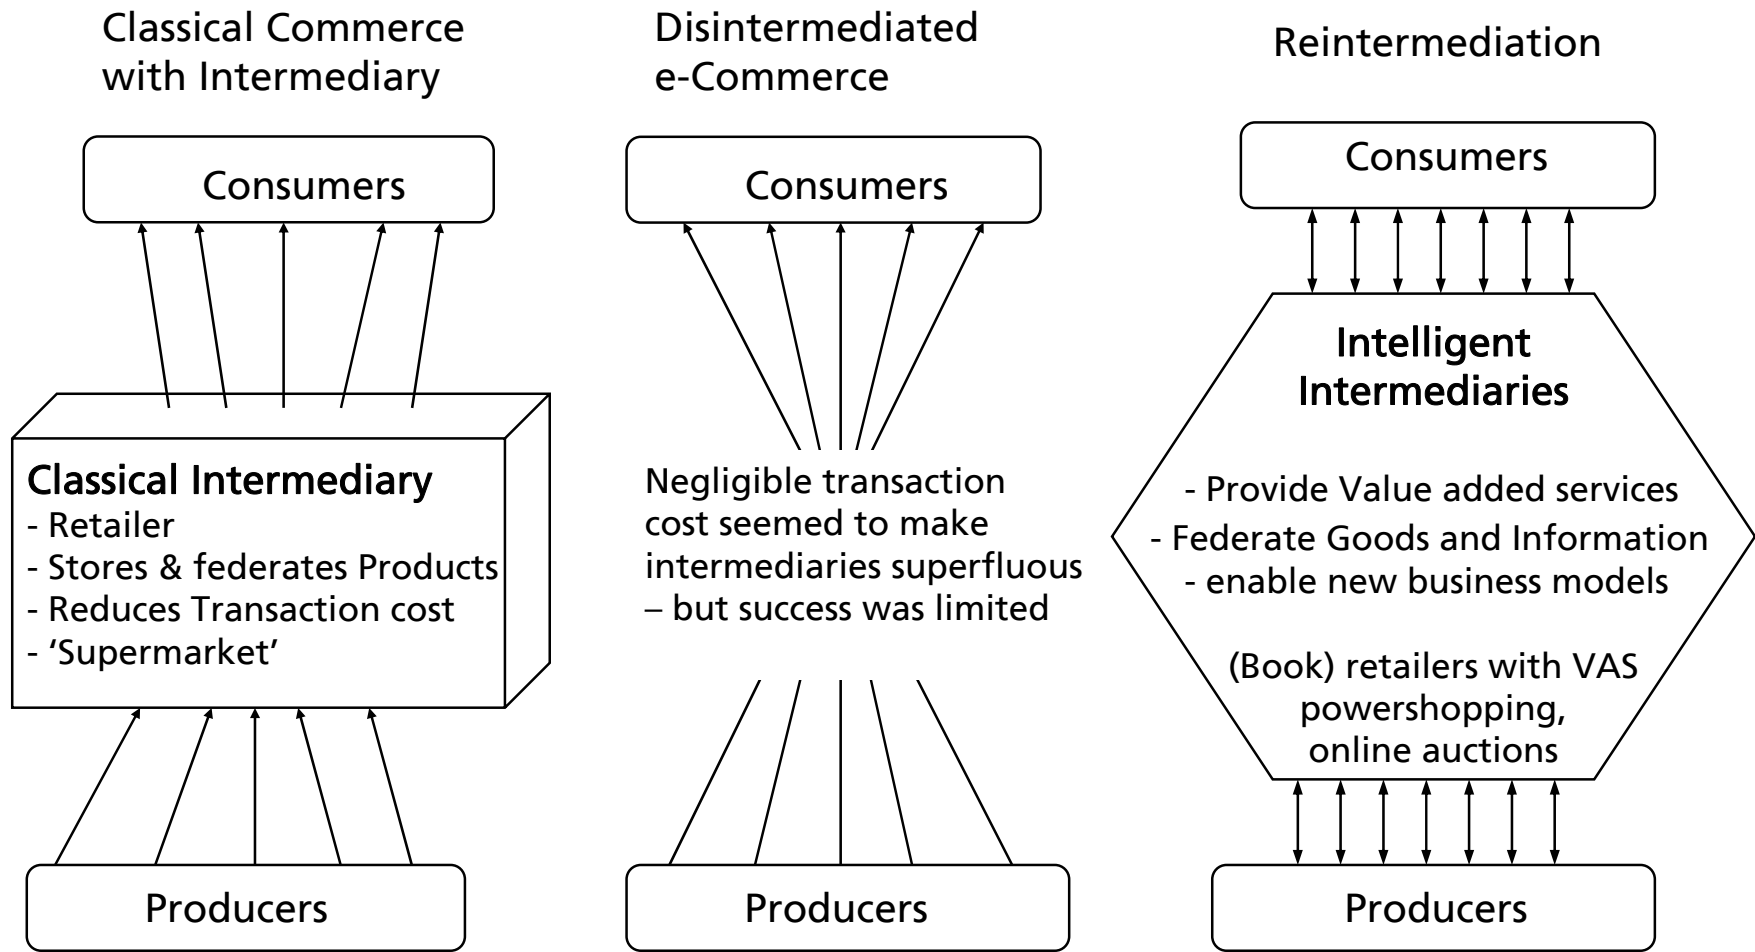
Classical Commerce with Intermediary

Consumers

Classical Intermediary
- Retailer
- Stores & federates Products
- Reduces Transaction cost
- 'Supermarket'

Producers

Disintermediated e-Commerce

Consumers

Negligible transaction cost seemed to make intermediaries superfluous – but success was limited

Producers

Reintermediation

Consumers

Intelligent Intermediaries

- Provide Value added services
- Federate Goods and Information
- enable new business models

(Book) retailers with VAS powershopping, online auctions

Producers